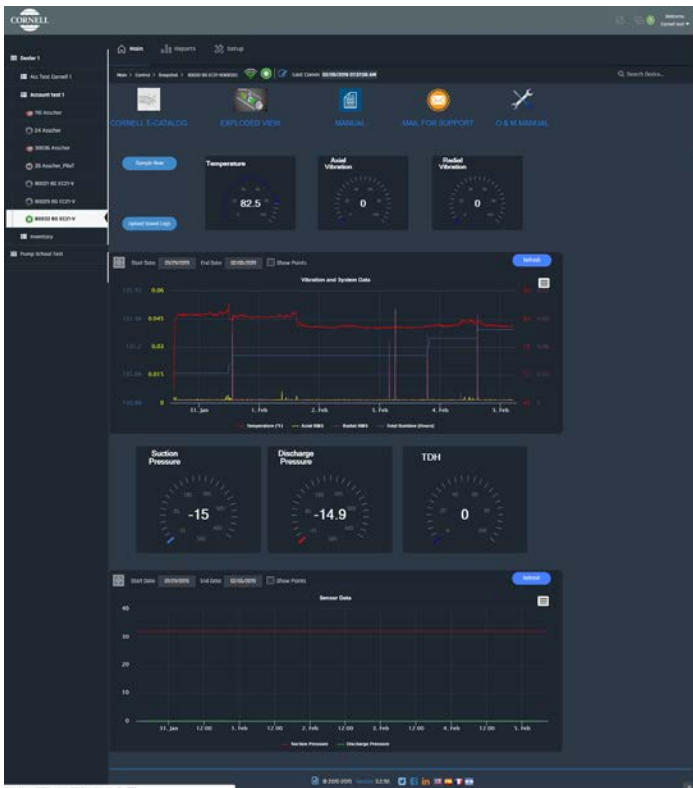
CORNELL

Welcome, Cornell test

Dealer 1

Acc Test Cornell 1

Account test 1

7B Atscher

24 Atscher

30036 Atscher

35 Atscher_Pilot

8002T 6G CC2T-V

8002S 6G CC2T-V

8002Z 6G CC2T-V

Inventory

Pump School Test

Main

Reports

Setup

Main > Control > Snapshot > 8002Z 6G CC2T-V000000

Last Comm: 02/05/2019 07:37:08 AM

Q Search Device...

CORNELL E-CATALOG

EXPLODED VIEW

MANUAL

MAIL FOR SUPPORT

O & M MANUAL

Sample Now

Upload Saved Logs

Temperature

82.5

Axial Vibration

0

Radial Vibration

0

Start Date 01/29/2019 End Date 02/05/2019 Show Points

Refresh

Vibration and System Data

0.06

0.045

0.03

0.015

0

31. Jan

1. Feb

2. Feb

3. Feb

4. Feb

5. Feb

Temperature (°F) Axial RMS Radial RMS Total Runtime (Hours)

Suction Pressure

-15

Discharge Pressure

-14.9

TDH

0

Start Date 01/29/2019 End Date 02/05/2019 Show Points

Refresh

Sensor Data

40

30

20

10

0

31. Jan

12:00

1. Feb

12:00

2. Feb

12:00

3. Feb

12:00

4. Feb

12:00

5. Feb

Suction Pressure Discharge Pressure